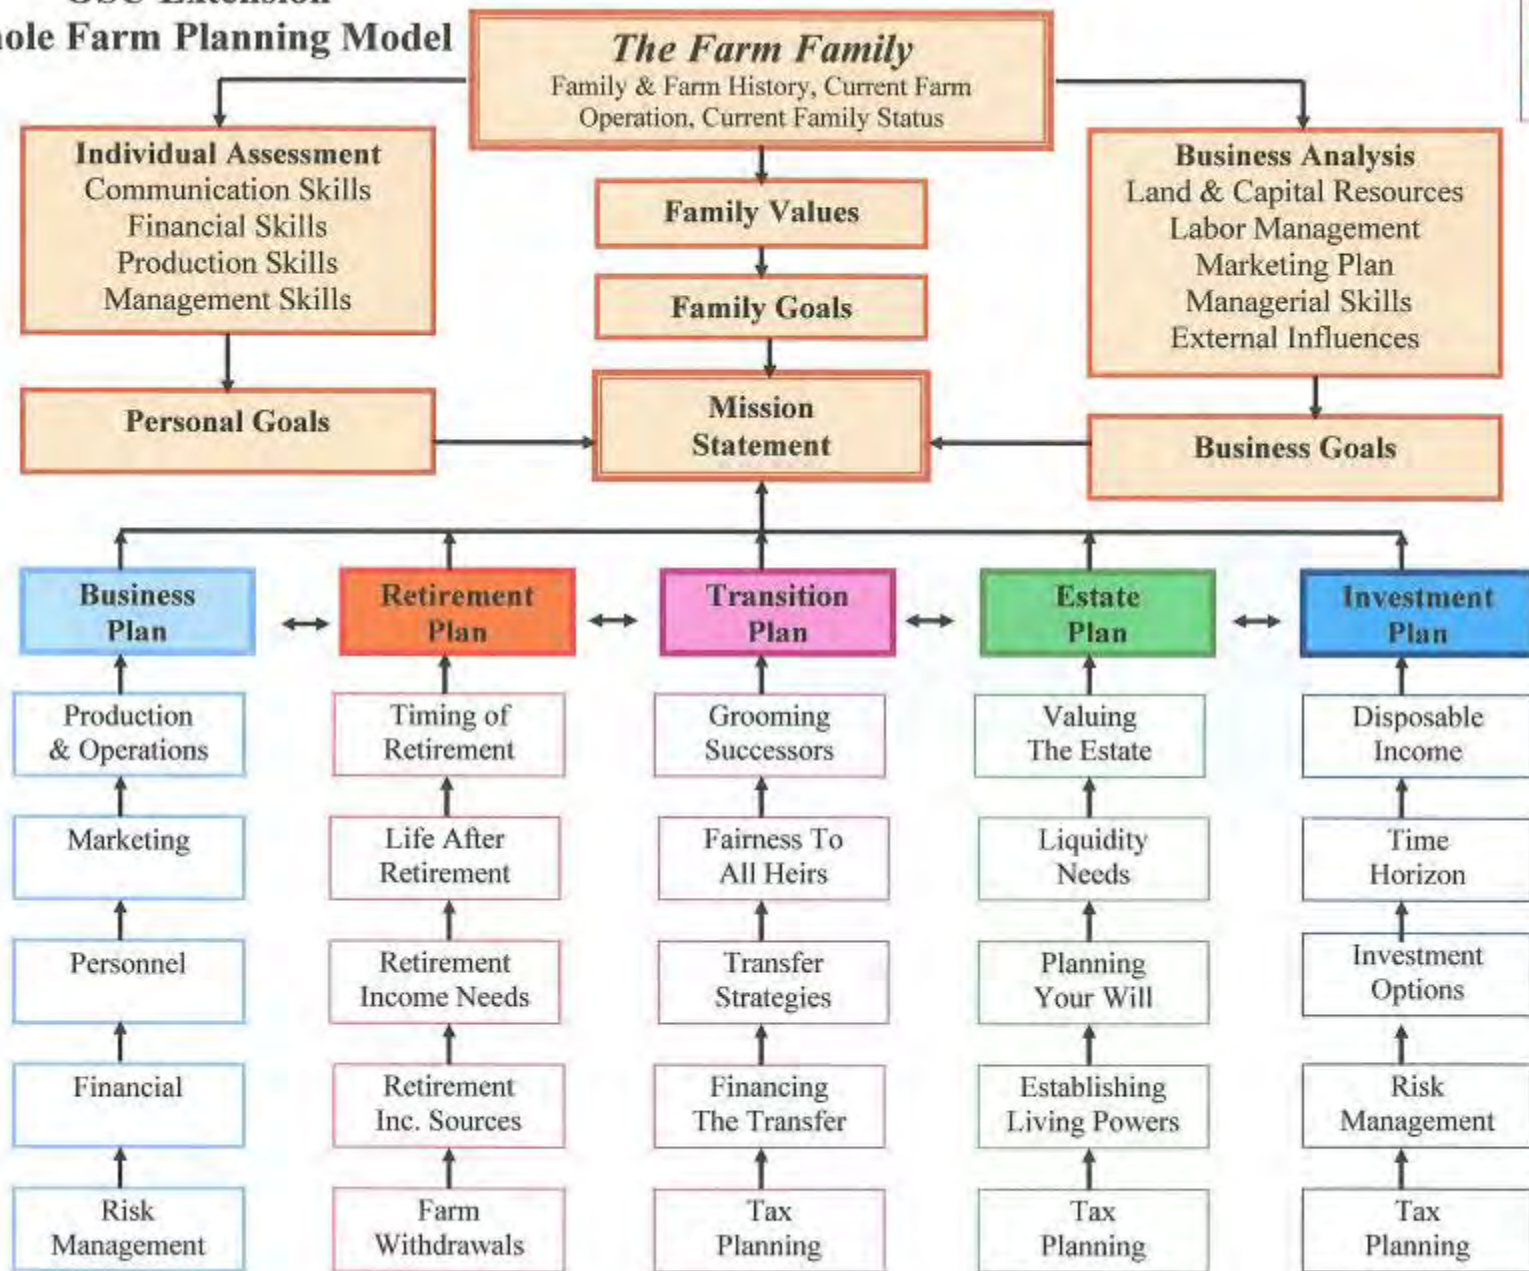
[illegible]
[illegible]ole Farm Planning Model

The Farm Family
Family & Farm History, Current Farm Operation, Current Family Status

Individual Assessment
Communication Skills
Financial Skills
Production Skills
Management Skills

Family Values

Family Goals

Business Analysis
Land & Capital Resources
Labor Management
Marketing Plan
Managerial Skills
External Influences

Personal Goals

Mission Statement

Business Goals

Business Plan

Retirement Plan

Transition Plan

Estate Plan

Investment Plan

Production & Operations

Timing of Retirement

Grooming Successors

Valuing The Estate

Disposable Income

Marketing

Life After Retirement

Fairness To All Heirs

Liquidity Needs

Time Horizon

Personnel

Retirement Income Needs

Transfer Strategies

Planning Your Will

Investment Options

Financial

Retirement Inc. Sources

Financing The Transfer

Establishing Living Powers

Risk Management

Risk Management

Farm Withdrawals

Tax Planning

Tax Planning

Tax Planning